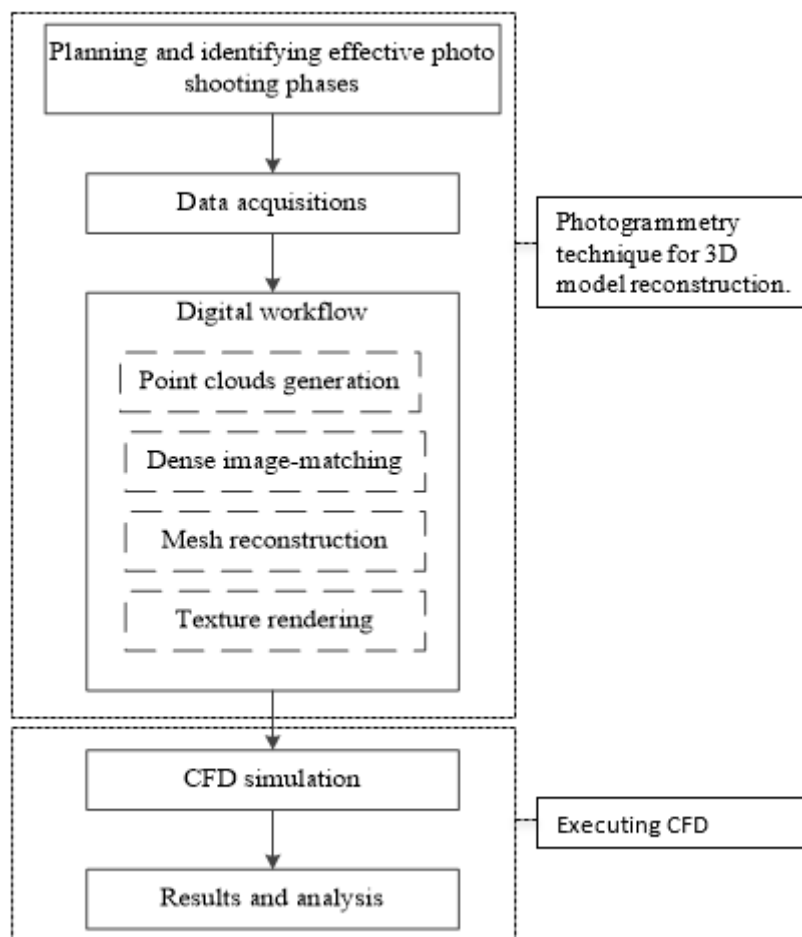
Planning and identifying effective photo shooting phases

Data acquisitions

Photogrammetry technique for 3D model reconstruction.

Digital workflow

Point clouds generation

Dense image-matching

Mesh reconstruction

Texture rendering

CFD simulation

Executing CFD

Results and analysis